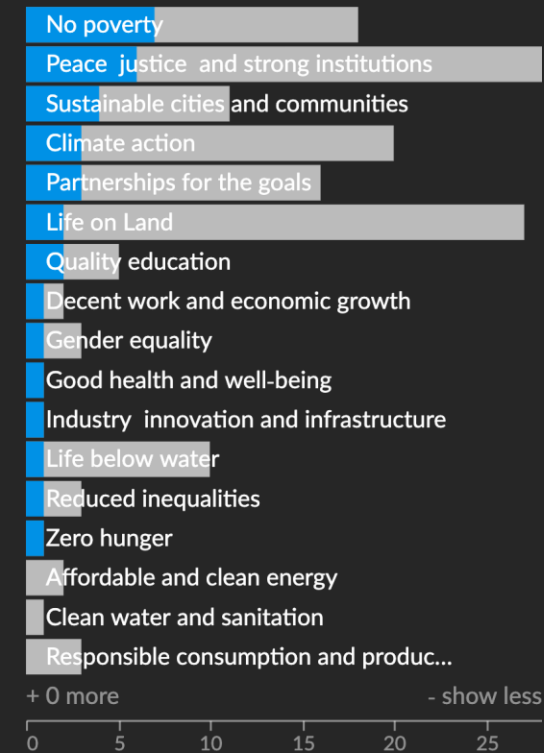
No poverty
Peace justice and strong institutions
Sustainable cities and communities
Climate action
Partnerships for the goals
Life on Land
Quality education
Decent work and economic growth
Gender equality
Good health and well-being
Industry innovation and infrastructure
Life below water
Reduced inequalities
Zero hunger
Affordable and clean energy
Clean water and sanitation
Responsible consumption and produc...
+ 0 more
- show less
0
5
10
15
20
25